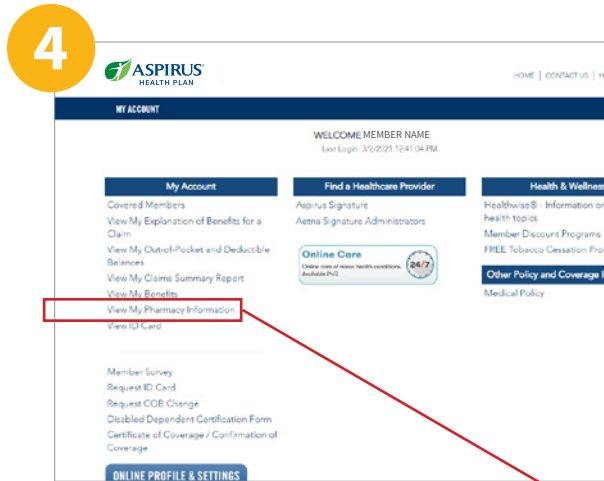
4

ASPIRUS HEALTH PLAN

HOME | CONTACT US | H

MY ACCOUNT

WELCOME MEMBER NAME
Last Login: 3/2/2021 12:41:04 PM

My Account
Covered Members
View My Explanation of Benefits for a Claim
View My Out-of-Pocket and Deductible Balances
View My Claims Summary Report
View My Benefits
View My Pharmacy Information
View ID Card

Member Survey
Request ID Card
Request COB Change
Disabled Dependent Certification Form
Certificate of Coverage / Confirmation of Coverage

ONLINE PROFILE & SETTINGS

Find a Healthcare Provider
Aspirus Signature
Aetna Signature Administrators

Online Care
Online care of minor health conditions. Available 24/7.
24/7

Health & Wellness
Healthwise® - Information on health topics
Member Discount Programs
FREE Tobacco Cessation Pro

Other Policy and Coverage I
Medical Policy